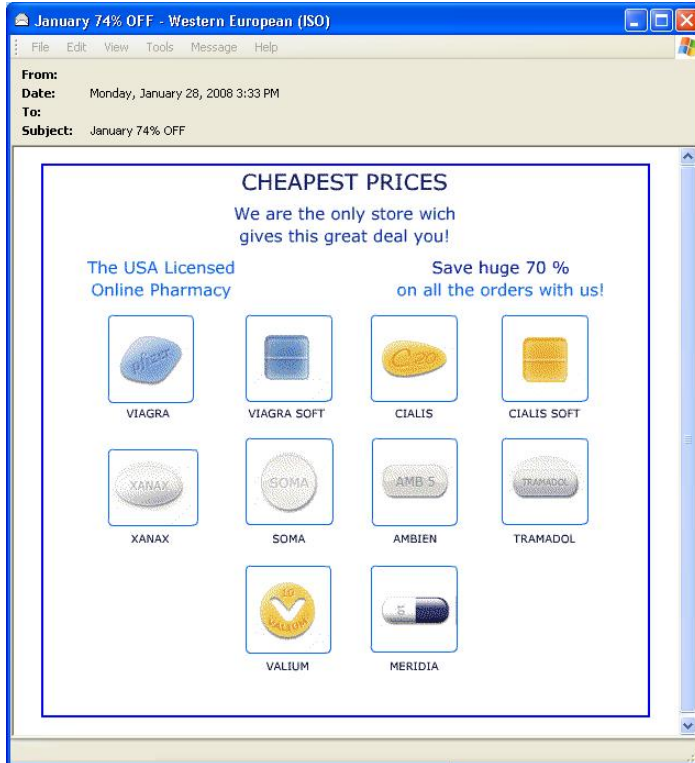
January 74% OFF - Western European (ISO)

File Edit View Tools Message Help

From:
Date: Monday, January 28, 2008 3:33 PM
To:
Subject: January 74% OFF

CHEAPEST PRICES

We are the only store wich gives this great deal you!

The USA Licensed Online Pharmacy

Save huge 70 % on all the orders with us!

pfizer
VIAGRA

VIAGRA SOFT

C 20
CIALIS

CIALIS SOFT

XANAX
XANAX

SOMA
SOMA

AMB 5
AMBIEN

TRAMADOL
TRAMADOL

10 V VALIUM
VALIUM

MERIDIA